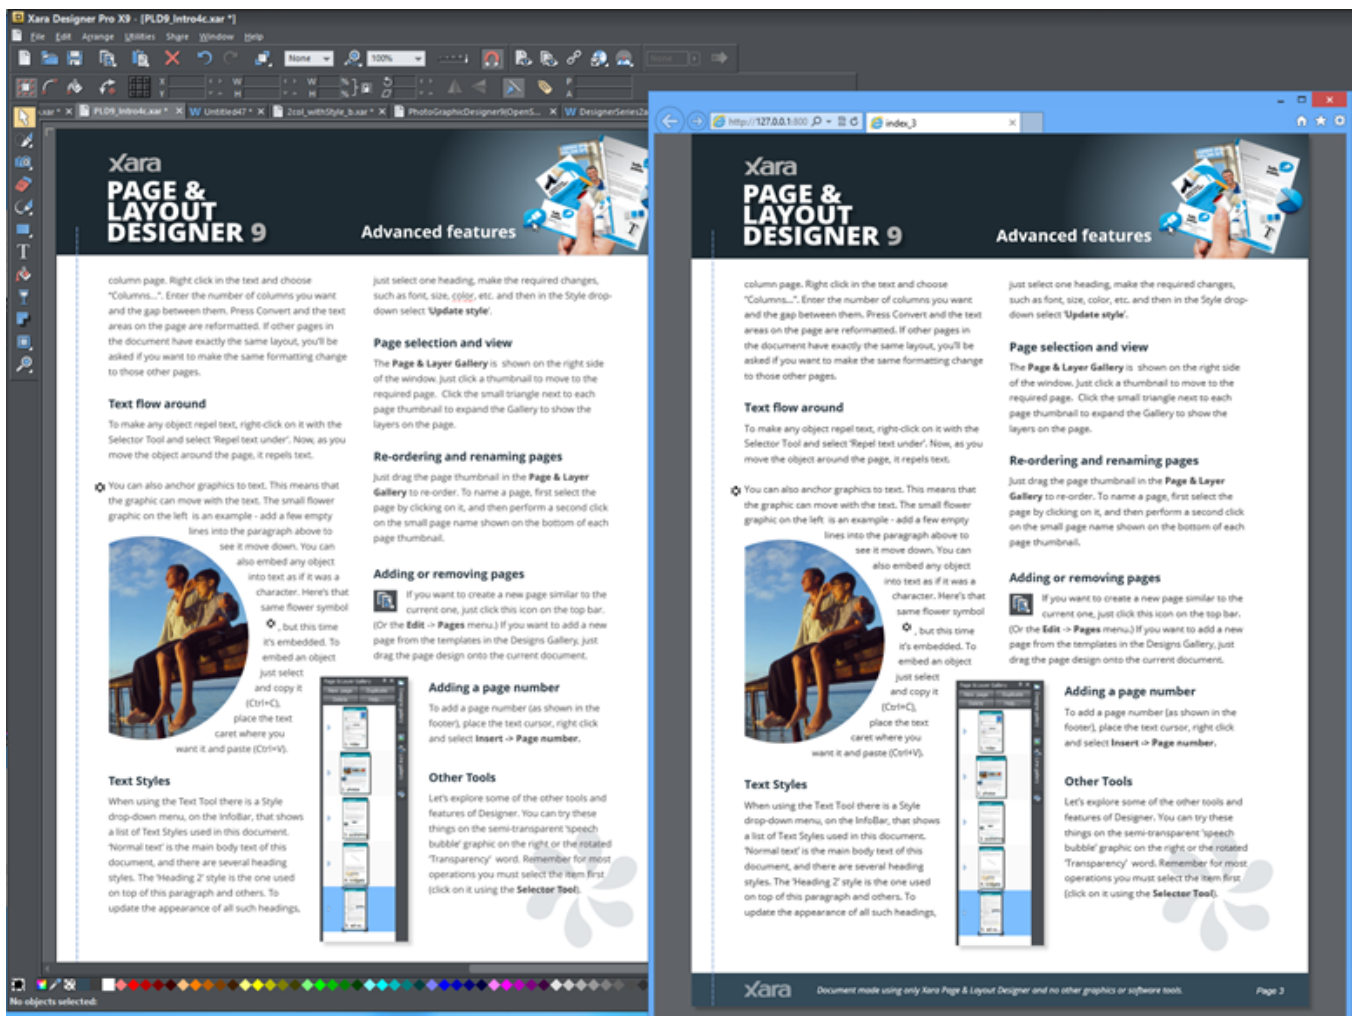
Xara Designer Pro X9 - [PLD9_Intro4c.xar *]

File Edit Arrange Utilities Share Window Help

None 100%

PLD9_Intro4c.xar * Untitled47 * 2col_withStyle_b.xar * PhotoGraphicDesigner9Opens... DesignerSeries2

xara
PAGE & LAYOUT DESIGNER 9
Advanced features

column page. Right click in the text and choose "Columns...". Enter the number of columns you want and the gap between them. Press Convert and the text areas on the page are reformatted. If other pages in the document have exactly the same layout, you'll be asked if you want to make the same formatting change to those other pages.

Text flow around

To make any object repel text, right-click on it with the Selector Tool and select 'Repel text under'. Now, as you move the object around the page, it repels text.

You can also anchor graphics to text. This means that the graphic can move with the text. The small flower graphic on the left is an example - add a few empty lines into the paragraph above to see it move down. You can also embed any object into text as if it was a character. Here's that same flower symbol , but this time it's embedded. To embed an object just select and copy it (Ctrl+C), place the text caret where you want it and paste (Ctrl+V).

Text Styles

When using the Text Tool there is a Style drop-down menu, on the InfoBar, that shows a list of Text Styles used in this document. 'Normal text' is the main body text of this document, and there are several heading styles. The 'Heading 2' style is the one used on top of this paragraph and others. To update the appearance of all such headings,

just select one heading, make the required changes, such as font, size, color, etc. and then in the Style drop-down select 'Update style'.

Page selection and view

The Page & Layer Gallery is shown on the right side of the window. Just click a thumbnail to move to the required page. Click the small triangle next to each page thumbnail to expand the Gallery to show the layers on the page.

Re-ordering and renaming pages

Just drag the page thumbnail in the Page & Layer Gallery to re-order. To name a page, first select the page by clicking on it, and then perform a second click on the small page name shown on the bottom of each page thumbnail.

Adding or removing pages

If you want to create a new page similar to the current one, just click this icon on the top bar. (Or the Edit -> Pages menu.) If you want to add a new page from the templates in the Designs Gallery, just drag the page design onto the current document.

Adding a page number

To add a page number (as shown in the footer), place the text cursor, right click and select Insert -> Page number.

Other Tools

Let's explore some of the other tools and features of Designer. You can try these things on the semi-transparent 'speech bubble' graphic on the right or the rotated 'Transparency' word. Remember for most operations you must select the item first (click on it using the Selector Tool).

No objects selected:

http://127.0.0.1:800 index_3

xara Document made using only Xara Page & Layout Designer and no other graphics or software tools Page 3